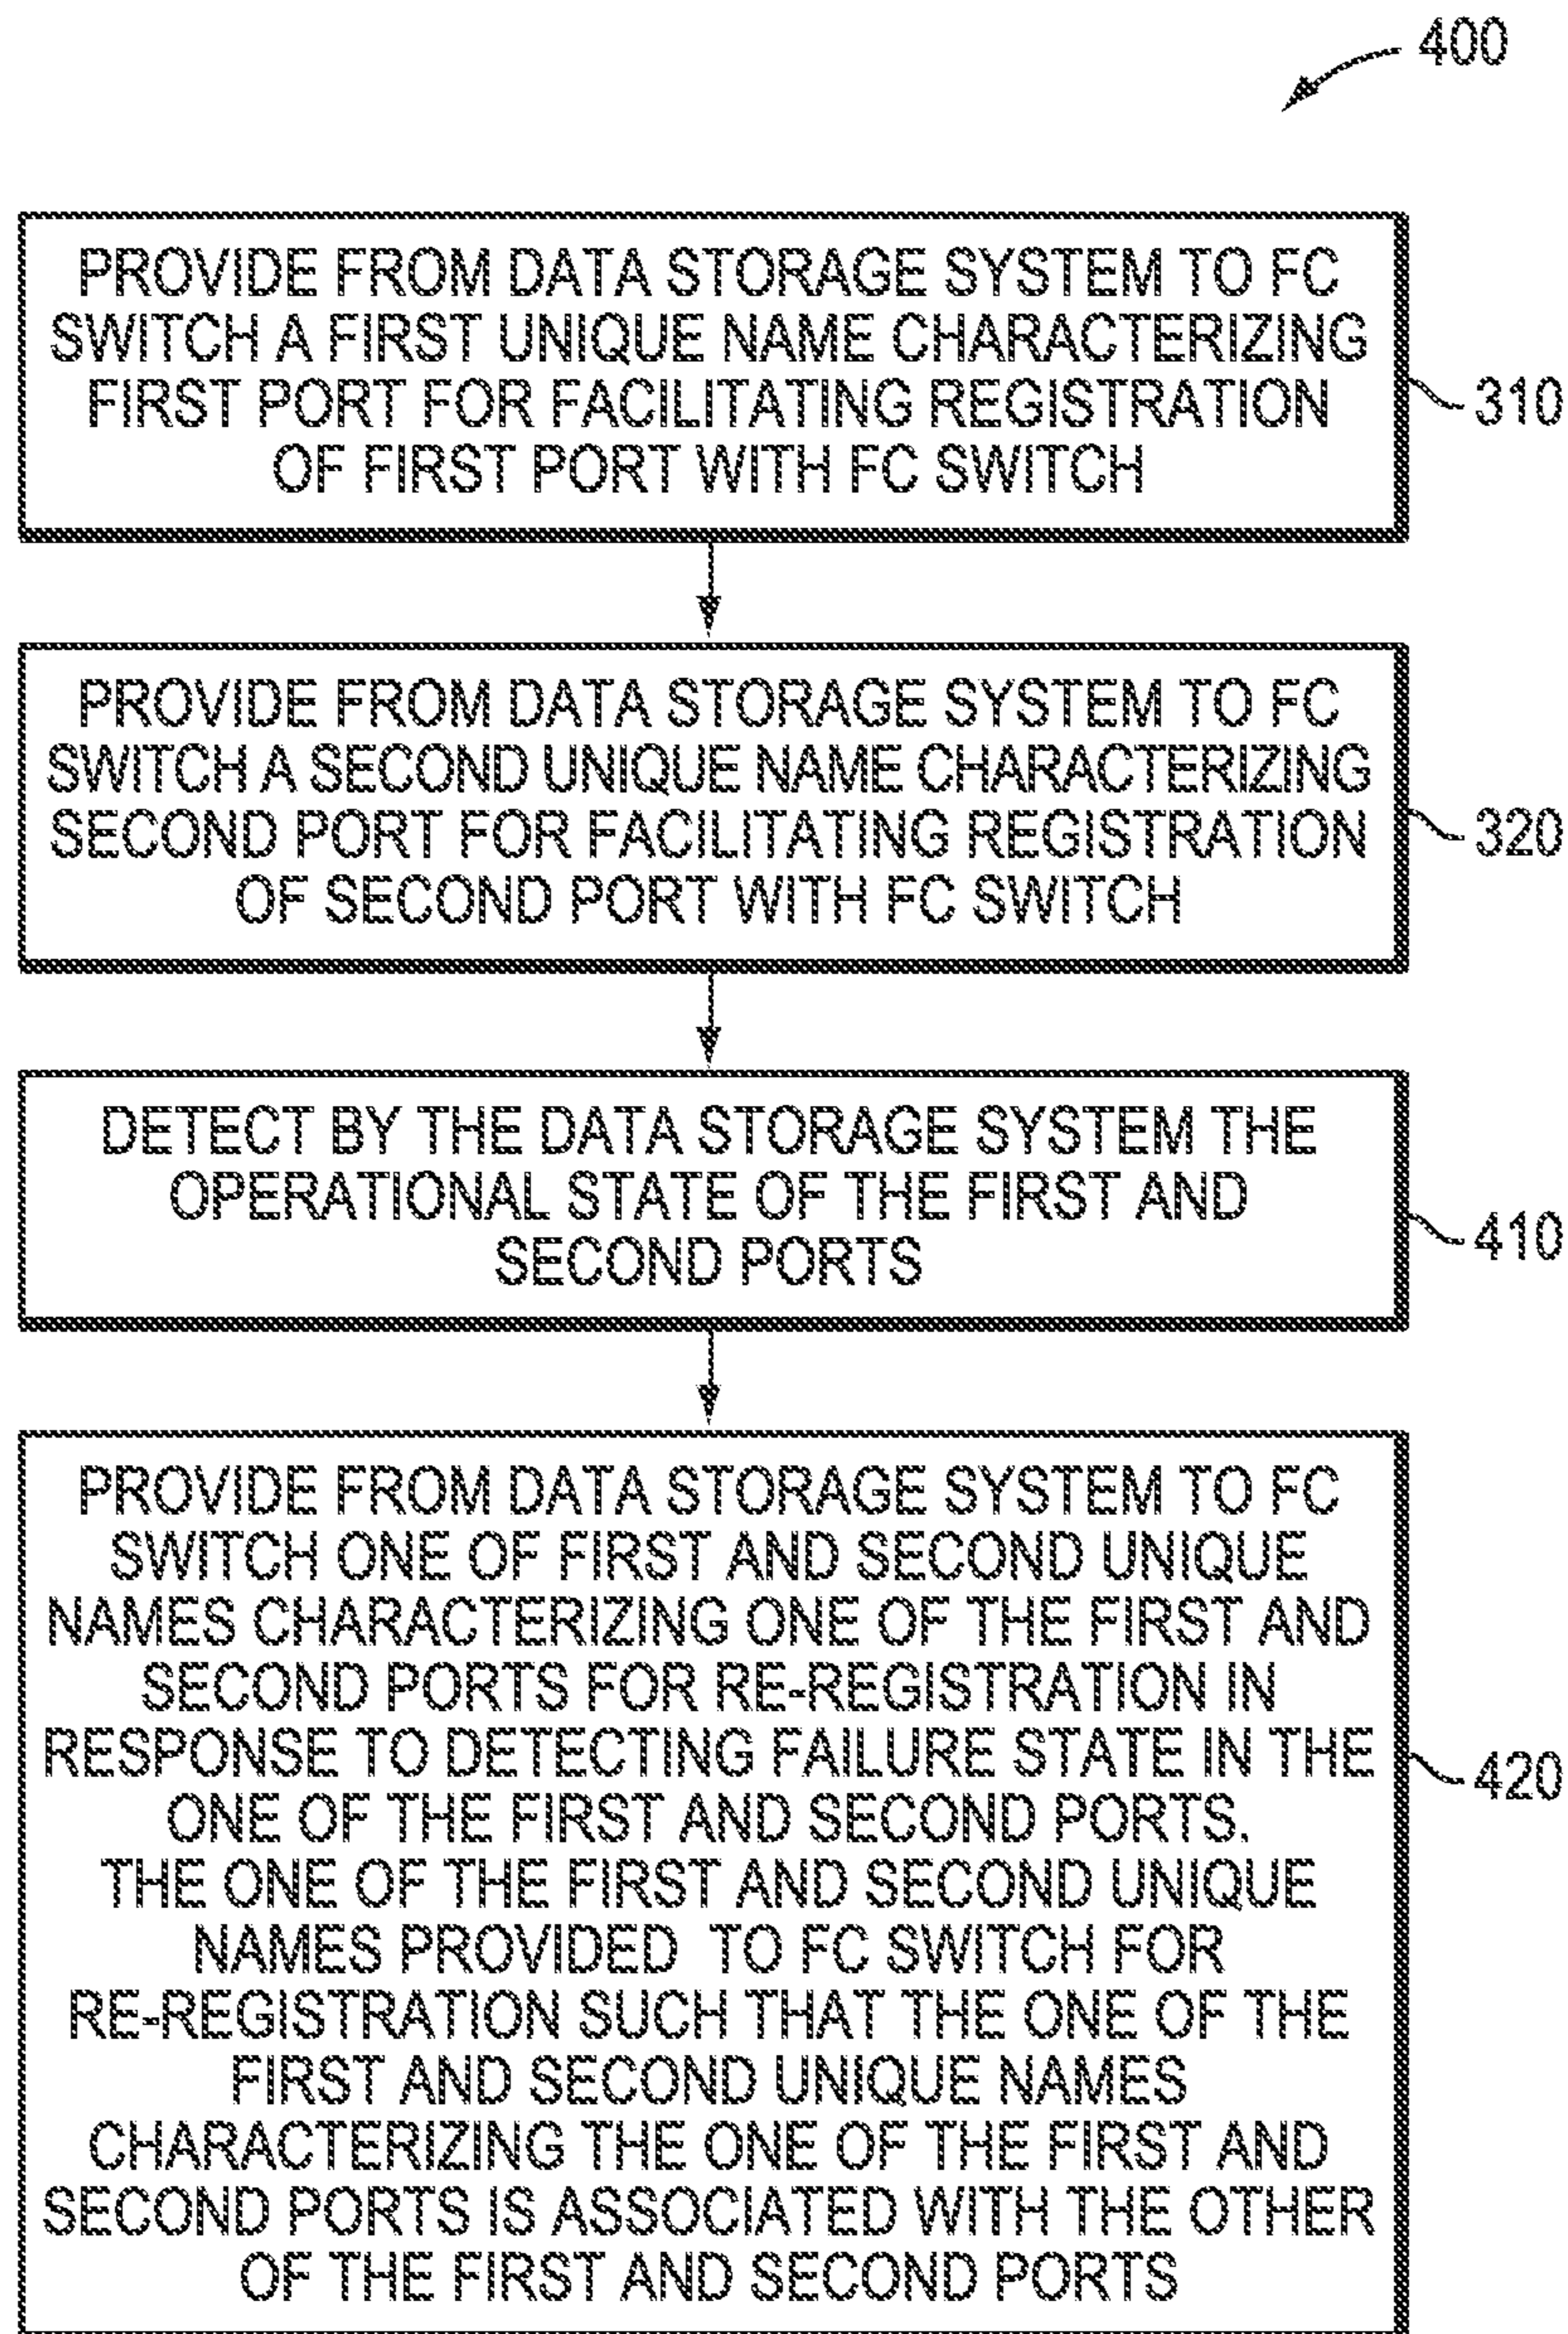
400

PROVIDE FROM DATA STORAGE SYSTEM TO FC SWITCH A FIRST UNIQUE NAME CHARACTERIZING FIRST PORT FOR FACILITATING REGISTRATION OF FIRST PORT WITH FC SWITCH

310

PROVIDE FROM DATA STORAGE SYSTEM TO FC SWITCH A SECOND UNIQUE NAME CHARACTERIZING SECOND PORT FOR FACILITATING REGISTRATION OF SECOND PORT WITH FC SWITCH

320

DETECT BY THE DATA STORAGE SYSTEM THE OPERATIONAL STATE OF THE FIRST AND SECOND PORTS

410

PROVIDE FROM DATA STORAGE SYSTEM TO FC SWITCH ONE OF FIRST AND SECOND UNIQUE NAMES CHARACTERIZING ONE OF THE FIRST AND SECOND PORTS FOR RE-REGISTRATION IN RESPONSE TO DETECTING FAILURE STATE IN THE ONE OF THE FIRST AND SECOND PORTS.
THE ONE OF THE FIRST AND SECOND UNIQUE NAMES PROVIDED TO FC SWITCH FOR RE-REGISTRATION SUCH THAT THE ONE OF THE FIRST AND SECOND UNIQUE NAMES CHARACTERIZING THE ONE OF THE FIRST AND SECOND PORTS IS ASSOCIATED WITH THE OTHER OF THE FIRST AND SECOND PORTS

420